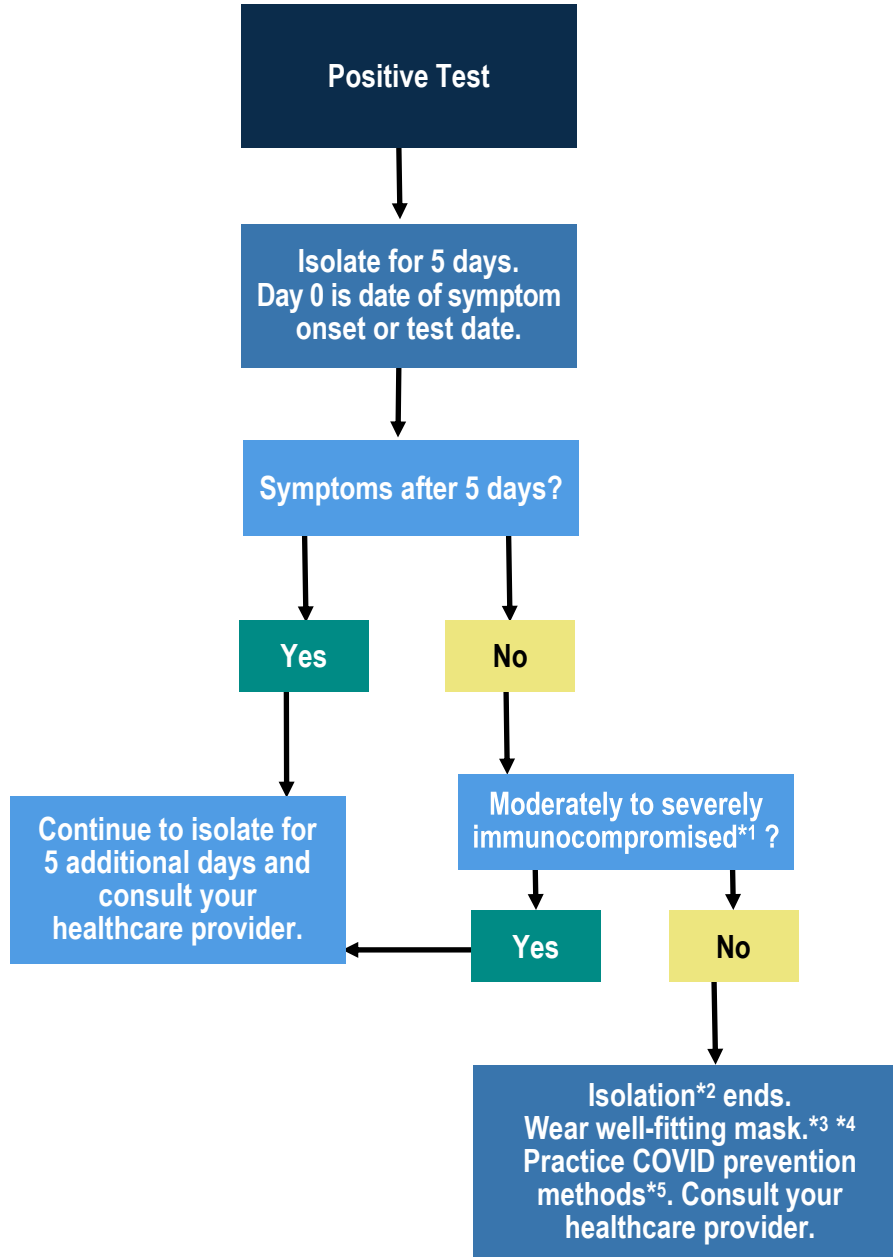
Positive Test

Isolate for 5 days. Day 0 is date of symptom onset or test date.

Symptoms after 5 days?

Yes

No

Continue to isolate for 5 additional days and consult your healthcare provider.

Moderately to severely immunocompromised$^{*1}$ ?

Yes

No

Isolation$^{*2}$ ends. Wear well-fitting mask.$^{*3}$ $^{*4}$ Practice COVID prevention methods$^{*5}$. Consult your healthcare provider.